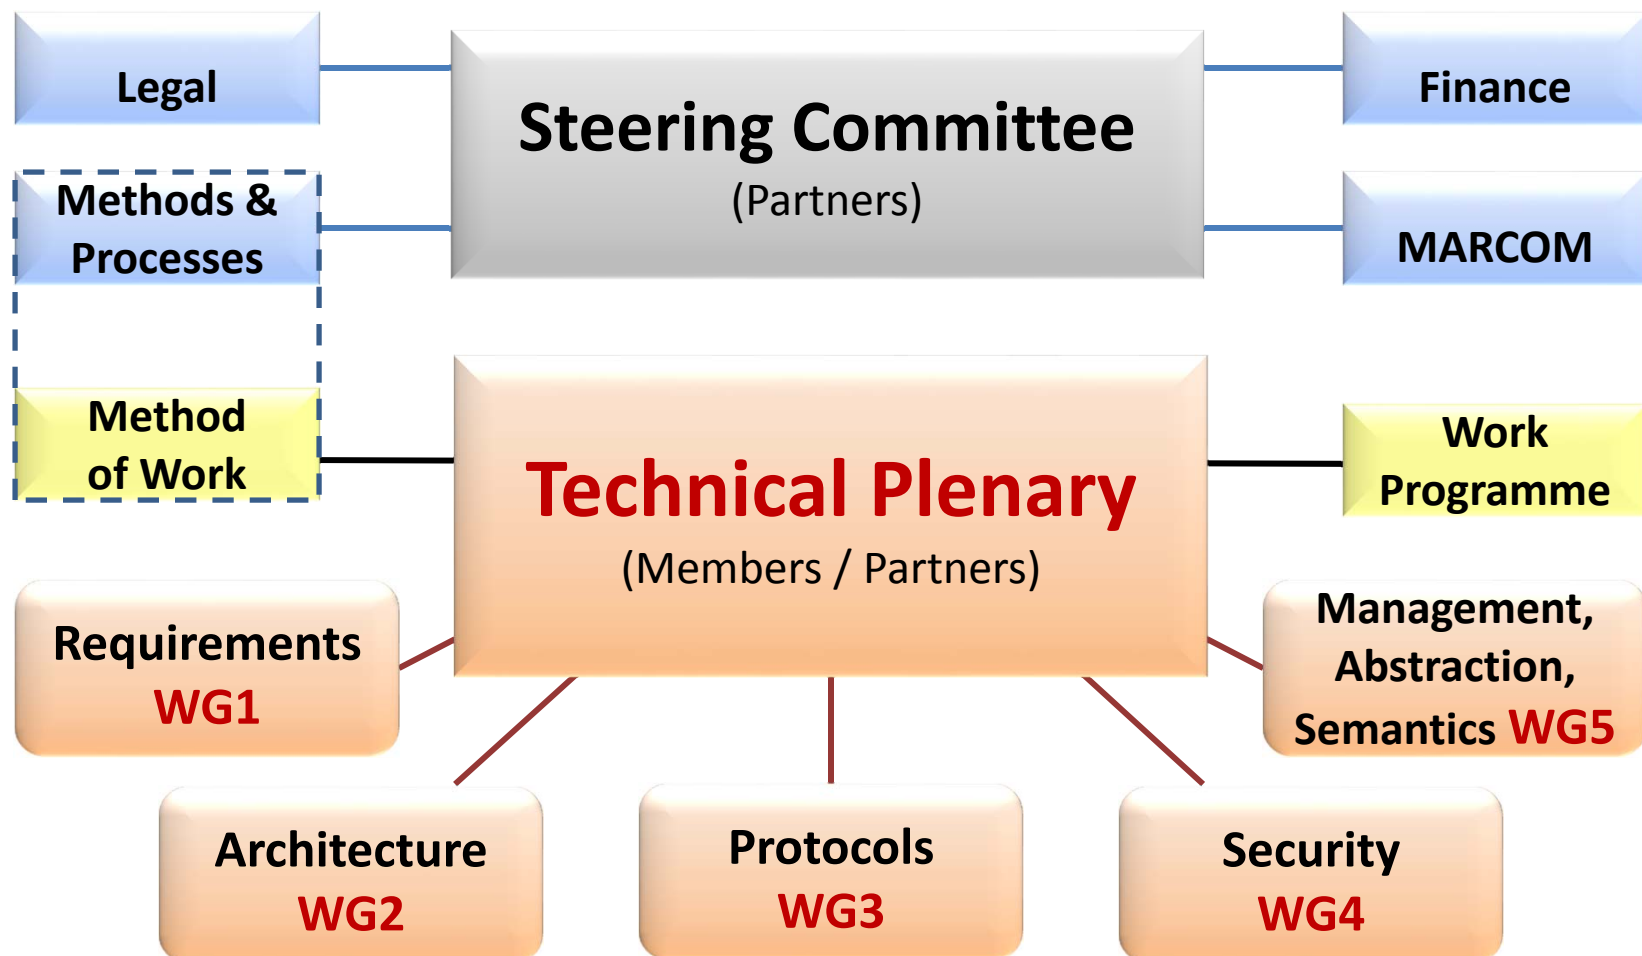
Legal

Steering Committee
(Partners)

Finance

Methods & Processes

MARCOM

Method of Work

Technical Plenary
(Members / Partners)

Work Programme

Requirements
WG1

Management, Abstraction, Semantics WG5

Architecture
WG2

Protocols
WG3

Security
WG4